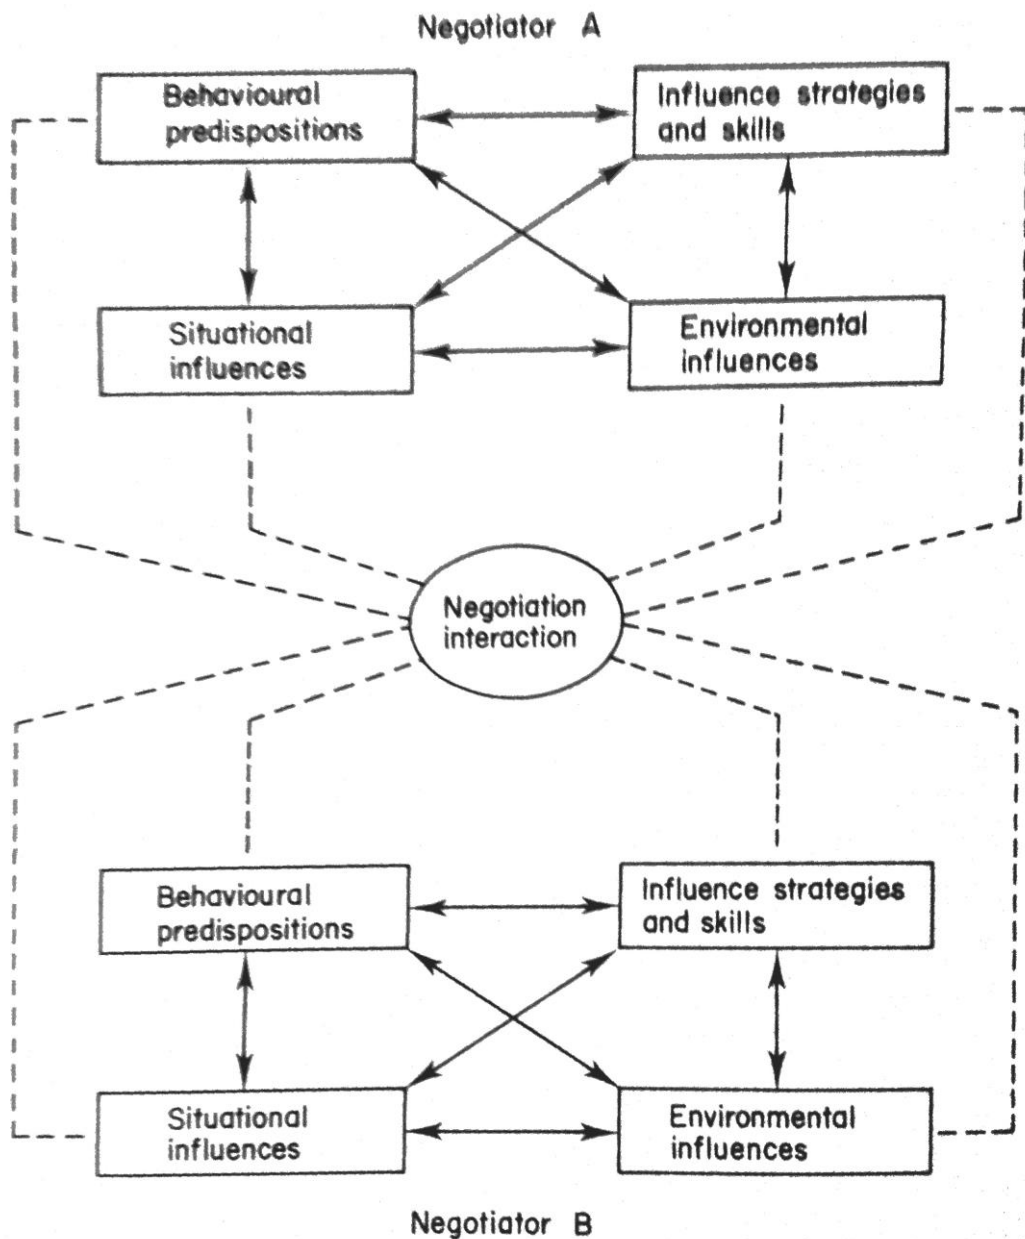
Negotiator A

Behavioural predispositions

Influence strategies and skills

Situational influences

Environmental influences

Negotiation interaction

Behavioural predispositions

Influence strategies and skills

Situational influences

Environmental influences

Negotiator B